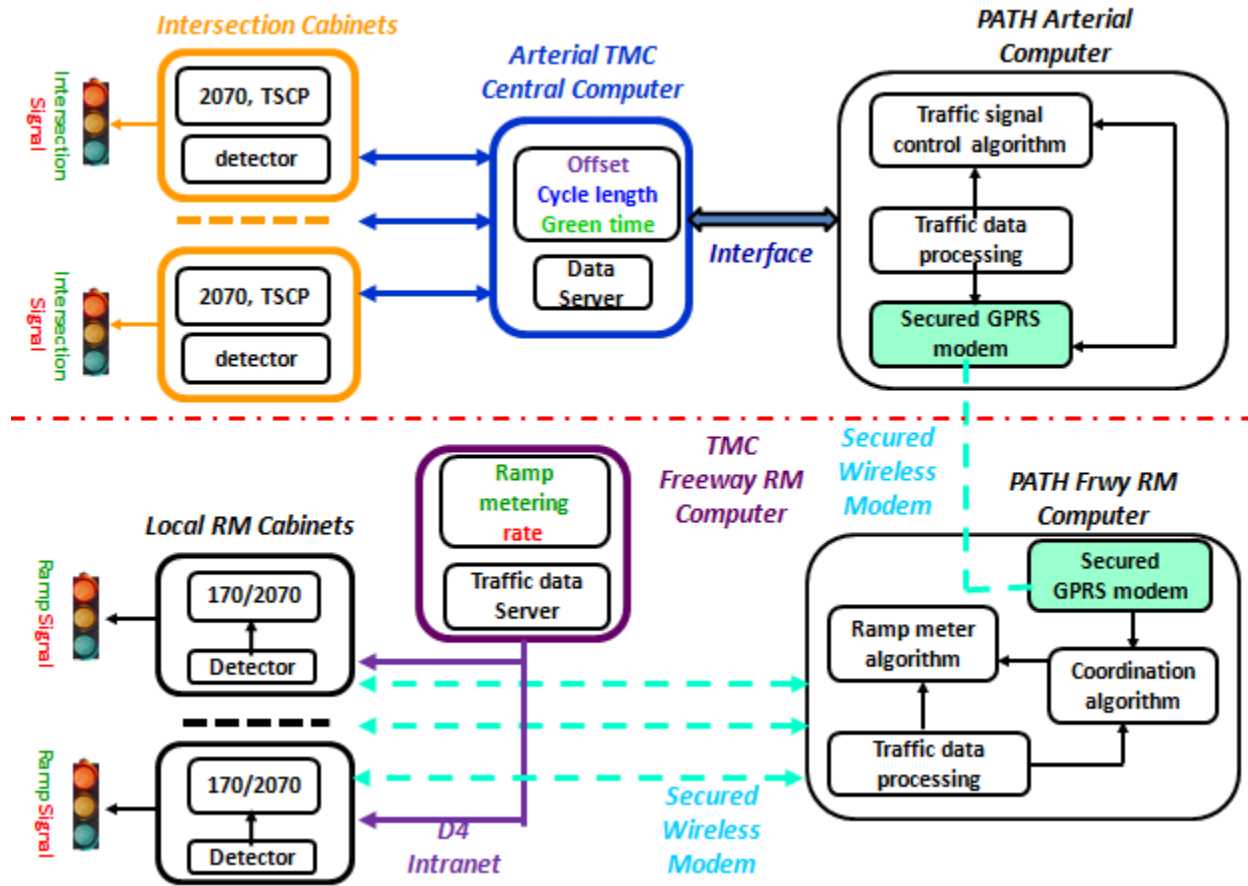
Intersection Cabinets

Intersection Signal

2070, TSCP

detector

Intersection Signal

2070, TSCP

detector

Arterial TMC Central Computer

Offset
Cycle length
Green time

Data Server

Interface

PATH Arterial Computer

Traffic signal control algorithm

Traffic data processing

Secured GPRS modem

Secured Wireless Modem

TMC Freeway RM Computer

Ramp metering rate

Traffic data Server

Local RM Cabinets

Ramp Signal

170/2070

Detector

Ramp Signal

170/2070

Detector

D4 Intranet

PATH Frwy RM Computer

Secured GPRS modem

Ramp meter algorithm

Coordination algorithm

Traffic data processing

Secured Wireless Modem